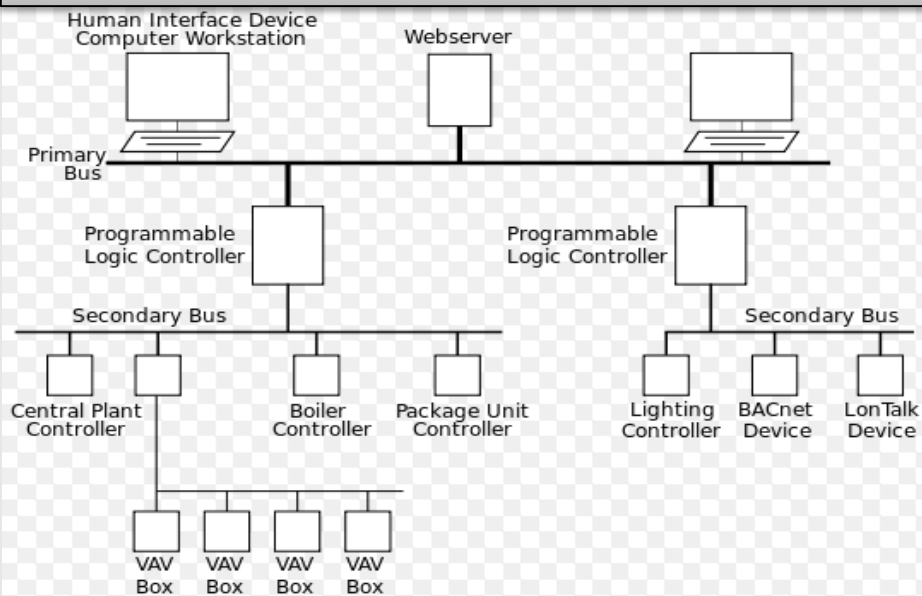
Human Interface Device
Computer Workstation

Webserver

Primary Bus

Programmable Logic Controller

Programmable Logic Controller

Secondary Bus

Secondary Bus

Central Plant Controller

Boiler Controller

Package Unit Controller

Lighting Controller

BACnet Device

LonTalk Device

VAV Box

VAV Box

VAV Box

VAV Box